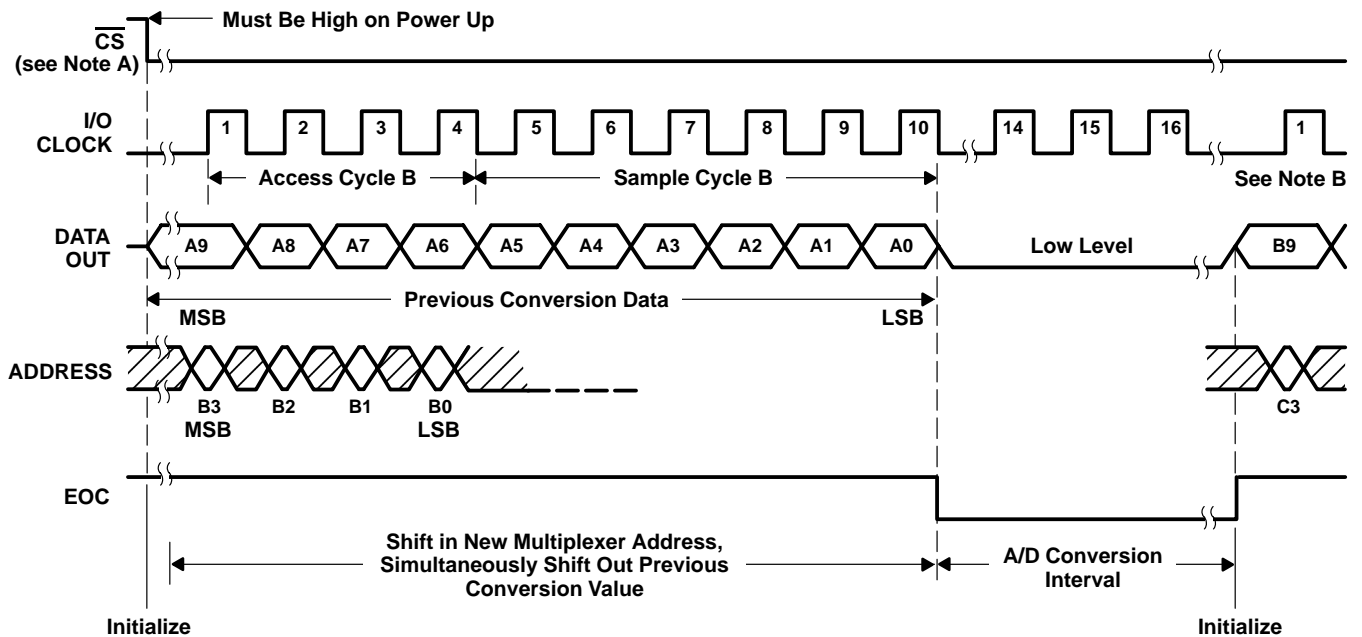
Must Be High on Power Up

$\overline{CS}$
(see Note A)

I/O
CLOCK

1 2 3 4 5 6 7 8 9 10 14 15 16 1

Access Cycle B

Sample Cycle B

See Note B

DATA
OUT

A9 A8 A7 A6 A5 A4 A3 A2 A1 A0

Low Level

B9

Previous Conversion Data

MSB

LSB

ADDRESS

B3
MSB

B2

B1

B0
LSB

C3

EOC

Shift in New Multiplexer Address, Simultaneously Shift Out Previous Conversion Value

A/D Conversion Interval

Initialize

Initialize